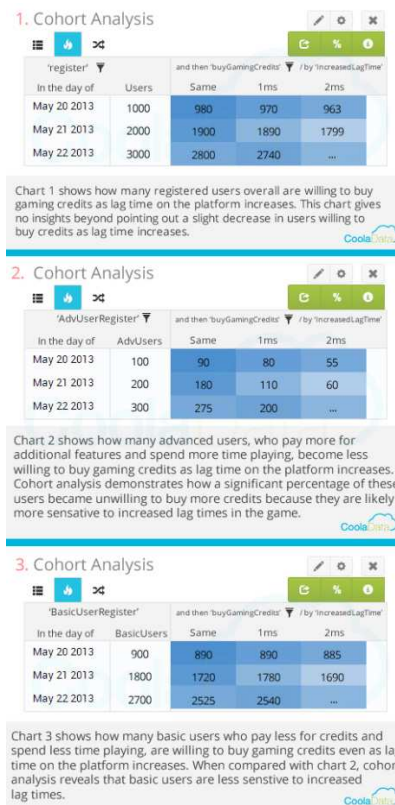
1. Cohort Analysis

'register'

and then 'buyGamingCredits' / by 'IncreasedLagTime'

| In the day of | Users | Same | 1ms | 2ms |
|---|---|---|---|---|
| May 20 2013 | 1000 | 980 | 970 | 963 |
| May 21 2013 | 2000 | 1900 | 1890 | 1799 |
| May 22 2013 | 3000 | 2800 | 2740 | ... |

Chart 1 shows how many registered users overall are willing to buy gaming credits as lag time on the platform increases. This chart gives no insights beyond pointing out a slight decrease in users willing to buy credits as lag time increases.

CoolaData

2. Cohort Analysis

'AdvUserRegister'

and then 'buyGamingCredits' / by 'IncreasedLagTime'

| In the day of | AdvUsers | Same | 1ms | 2ms |
|---|---|---|---|---|
| May 20 2013 | 100 | 90 | 80 | 55 |
| May 21 2013 | 200 | 180 | 110 | 60 |
| May 22 2013 | 300 | 275 | 200 | ... |

Chart 2 shows how many advanced users, who pay more for additional features and spend more time playing, become less willing to buy gaming credits as lag time on the platform increases. Cohort analysis demonstrates how a significant percentage of these users became unwilling to buy more credits because they are likely more sensative to increased lag times in the game.

CoolaData

3. Cohort Analysis

'BasicUserRegister'

and then 'buyGamingCredits' / by 'IncreasedLagTime'

| In the day of | BasicUsers | Same | 1ms | 2ms |
|---|---|---|---|---|
| May 20 2013 | 900 | 890 | 890 | 885 |
| May 21 2013 | 1800 | 1720 | 1780 | 1690 |
| May 22 2013 | 2700 | 2525 | 2540 | ... |

Chart 3 shows how many basic users who pay less for credits and spend less time playing, are willing to buy gaming credits even as la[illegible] time on the platform increases. When compared with chart 2, cohor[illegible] analysis reveals that basic users are less sensitive to increased lag times.

CoolaData